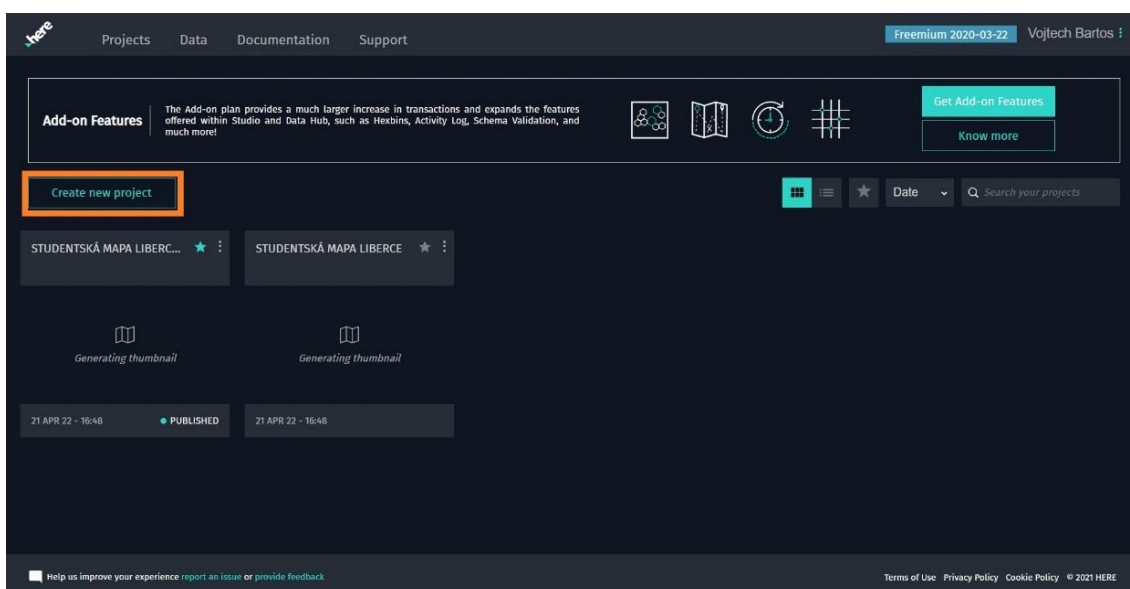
here

Projects Data Documentation Support

Freemium 2020-03-22 Vojtech Bartos

Add-on Features

The Add-on plan provides a much larger increase in transactions and expands the features offered within Studio and Data Hub, such as Hexbins, Activity Log, Schema Validation, and much more!

Get Add-on Features

Know more

Create new project

Date

Search your projects

STUDENTSKÁ MAPA LIBERC...

Generating thumbnail

21 APR 22 - 16:48 • PUBLISHED

STUDENTSKÁ MAPA LIBERCE

Generating thumbnail

21 APR 22 - 16:48

Help us improve your experience report an issue or provide feedback

Terms of Use Privacy Policy Cookie Policy © 2021 HERE